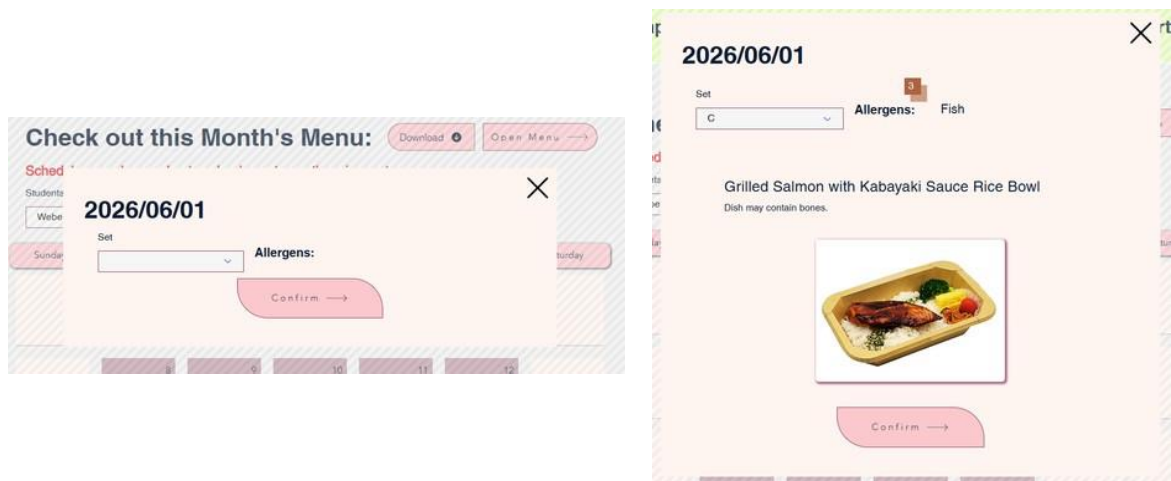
Check out this Month's Menu: Download Open Menu ⟶

Sched

Students

Webe

Sunday

turday

2026/06/01

Set

Allergens:

Confirm ⟶

8 9 10 11 12

2026/06/01

Set

C

3

Allergens: Fish

Grilled Salmon with Kabayaki Sauce Rice Bowl

Dish may contain bones.

Confirm ⟶